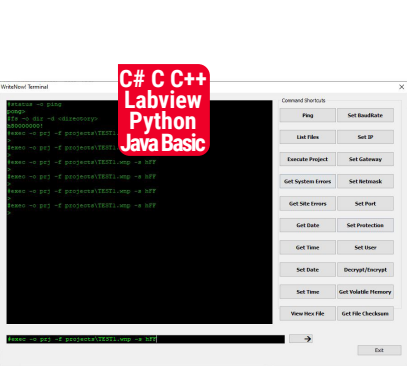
C# C C++
Labview
Python
Java Basic

WriteNow! Terminal

#status -c ping
pong>
#fs -c dir -d <directory>
h80000000!
#exec -c prj -f projects\TEST1.wnp -s hFF
>
#exec -c prj -f projects\TEST1.wnp -s hFF
>
#exec -c prj -f projects\TEST1.wnp -s hFF
>
#exec -c prj -f projects\TEST1.wnp -s hFF
>
#exec -c prj -f projects\TEST1.wnp -s hFF
>

Command Shortcuts

| | |
|---|---|
| Ping | Set BaudRate |
| List Files | Set IP |
| Execute Project | Set Gateway |
| Get System Errors | Set Netmask |
| Get Site Errors | Set Port |
| Get Date | Set Protection |
| Get Time | Set User |
| Set Date | Decrypt/Encrypt |
| Set Time | Get Volatile Memory |
| View Hex File | Get File Checksum |

#exec -c prj -f projects\TEST1.wnp -s hFF

Exit